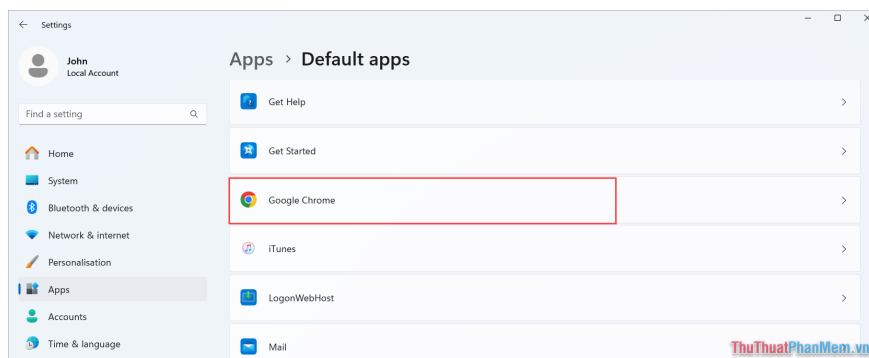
Settings

John
Local Account

Find a setting

Home
System
Bluetooth & devices
Network & internet
Personalisation
Apps
Accounts
Time & language

Apps > Default apps

Get Help
Get Started
Google Chrome
iTunes
LogonWebHost
Mail

ThuThuatPhanMem.vn